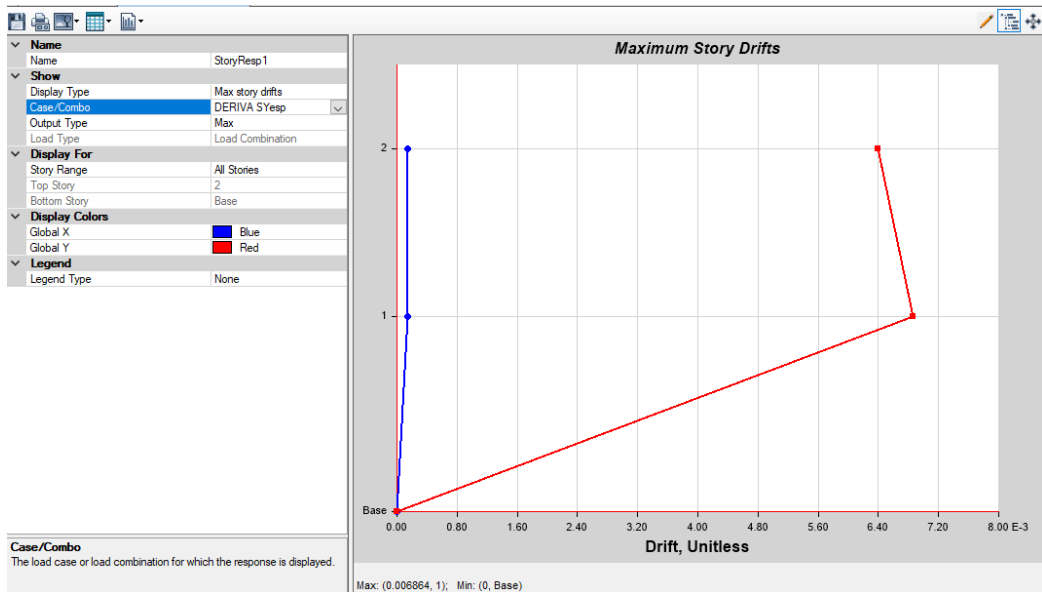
| | |
|---|---|
| **Name** | |
| Name | StoryResp1 |
| **Show** | |
| Display Type | Max story drifts |
| Case/Combo | DERIVA SYesp |
| Output Type | Max |
| Load Type | Load Combination |
| **Display For** | |
| Story Range | All Stories |
| Top Story | 2 |
| Bottom Story | Base |
| **Display Colors** | |
| Global X | Blue |
| Global Y | Red |
| **Legend** | |
| Legend Type | None |

Case/Combo
The load case or load combination for which the response is displayed.

Maximum Story Drifts

2
1
Base

0.00 0.80 1.60 2.40 3.20 4.00 4.80 5.60 6.40 7.20 8.00 E-3

Drift, Unitless

Max: (0.006864, 1); Min: (0, Base)